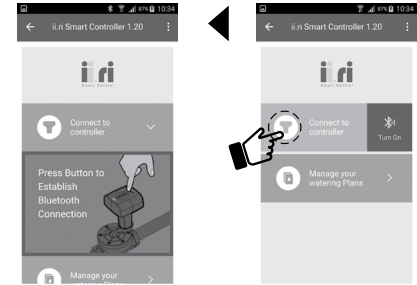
87% 10:34
ii.ri Smart Controller 1.20
ii.ri
Smart Control
Connect to controller
Press Button to Establish Bluetooth Connection
Manage your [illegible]

87% 10:34
ii.ri Smart Controller 1.20
ii.ri
Smart Control
Connect to controller
Turn On
Manage your watering Plans